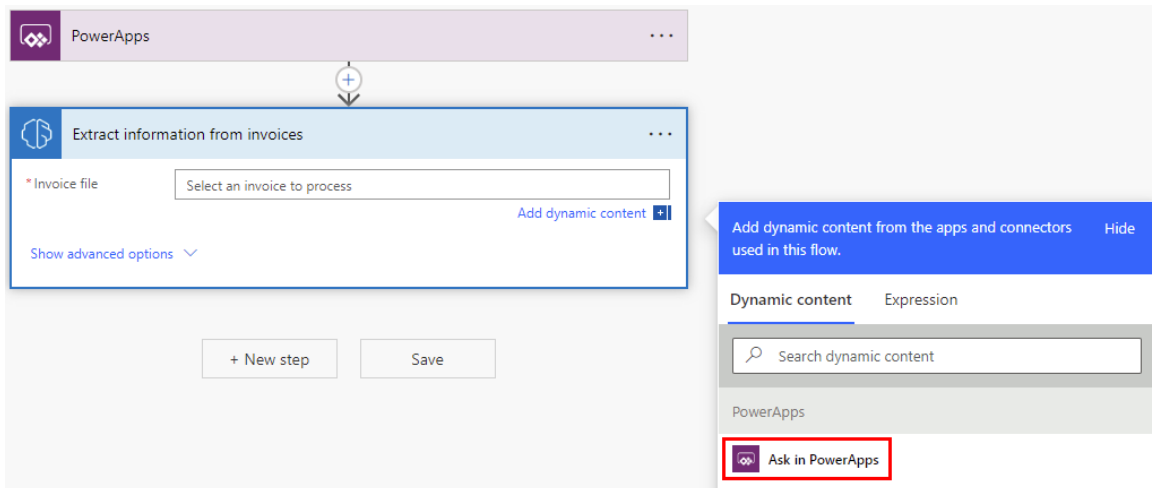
PowerApps ...

Extract information from invoices ...

* Invoice file
Select an invoice to process

Add dynamic content

Show advanced options

+ New step
Save

Add dynamic content from the apps and connectors used in this flow.
Hide

Dynamic content
Expression

Search dynamic content

PowerApps

Ask in PowerApps